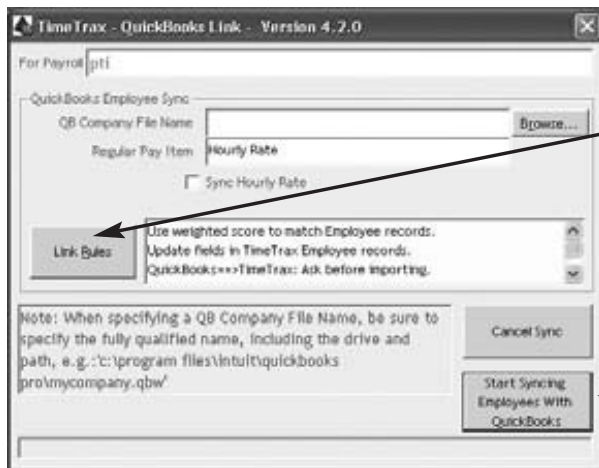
TimeTrax - QuickBooks Link - Version 4.2.0

For Payroll pti

QuickBooks Employee Sync

QB Company File Name

Browse...

Regular Pay Item Hourly Rate

Sync Hourly Rate

Link Rules

Use weighted score to match Employee records.
Update fields in TimeTrax Employee records.
QuickBooks==>TimeTrax: Ask before importing.

Note: When specifying a QB Company File Name, be sure to specify the fully qualified name, including the drive and path, e.g.:'c:\program files\intuit\quickbooks pro\mycompany.qbw'

Cancel Sync

Start Syncing Employees With QuickBooks